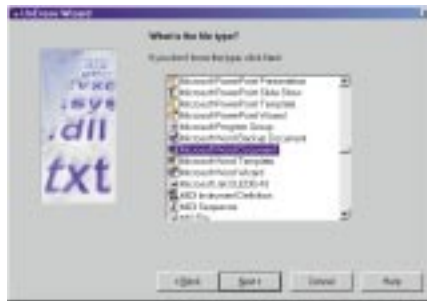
UnErase Wizard

What is the file type?

If you don't know the type, click Next.

.exe
.sys
.dll
txt

Microsoft PowerPoint Presentation
Microsoft PowerPoint Slide Show
Microsoft PowerPoint Template
Microsoft PowerPoint Wizard
Microsoft Program Group
Microsoft Word Backup Document
Microsoft Word Document
Microsoft Word Template
Microsoft Word Wizard
Microsoft UCS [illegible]
MIDI Instrument Definition
MIDI Sequence
MIDI File

< Back
Next >
Cancel
Help